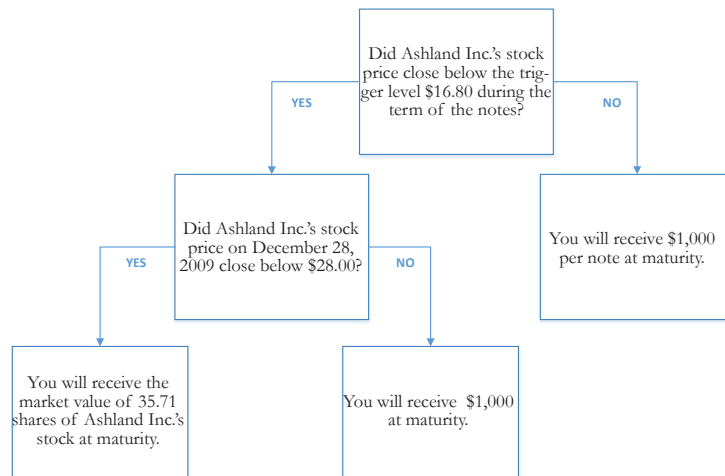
Did Ashland Inc.'s stock price close below the trigger level $16.80 during the term of the notes?

YES

NO

Did Ashland Inc.'s stock price on December 28, 2009 close below $28.00?

You will receive $1,000 per note at maturity.

YES

NO

You will receive the market value of 35.71 shares of Ashland Inc.'s stock at maturity.

You will receive $1,000 at maturity.